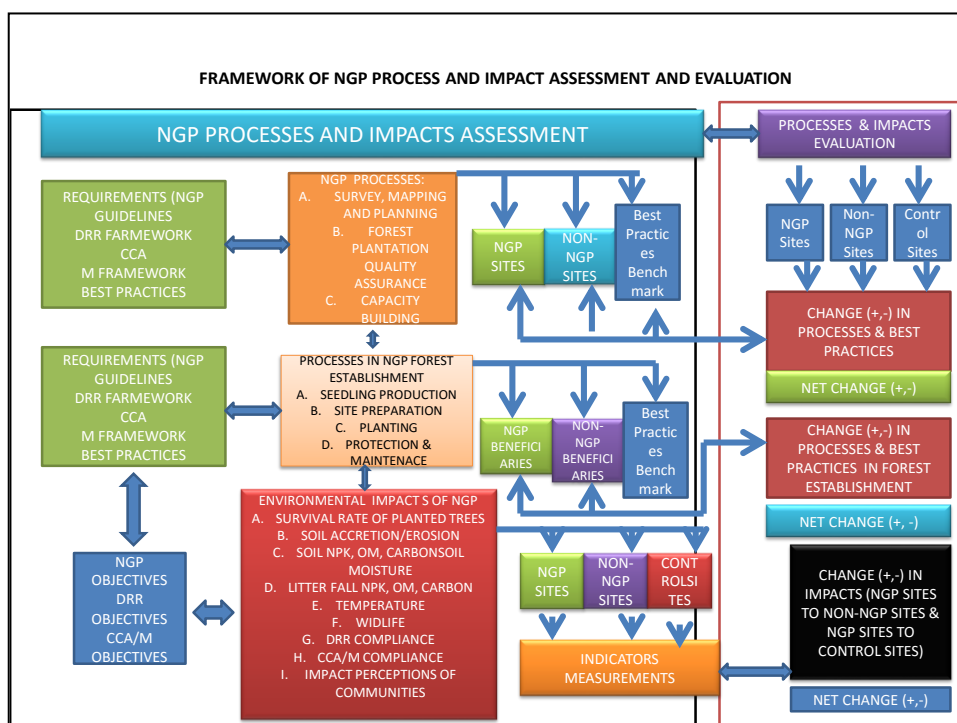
FRAMEWORK OF NGP PROCESS AND IMPACT ASSESSMENT AND EVALUATION

NGP PROCESSES AND IMPACTS ASSESSMENT

PROCESSES & IMPACTS EVALUATION

REQUIREMENTS (NGP GUIDELINES DRR FARMEWORK CCA M FRAMEWORK BEST PRACTICES

NGP PROCESSES:
A. SURVEY, MAPPING AND PLANNING
B. FOREST PLANTATION QUALITY ASSURANCE
C. CAPACITY BUILDING

NGP SITES

NON-NGP SITES

Best Practices Benchmark

NGP Sites

Non-NGP Sites

Control Sites

CHANGE (+,-) IN PROCESSES & BEST PRACTICES

NET CHANGE (+,-)

REQUIREMENTS (NGP GUIDELINES DRR FARMEWORK CCA M FRAMEWORK BEST PRACTICES

PROCESSES IN NGP FOREST ESTABLISHMENT
A. SEEDLING PRODUCTION
B. SITE PREPARATION
C. PLANTING
D. PROTECTION & MAINTENACE

NGP BENEFICIARIES

NON-NGP BENEFICIARIES

Best Practices Benchmark

CHANGE (+,-) IN PROCESSES & BEST PRACTICES IN FOREST ESTABLISHMENT

NET CHANGE (+, -)

ENVIRONMENTAL IMPACT S OF NGP
A. SURVIVAL RATE OF PLANTED TREES
B. SOIL ACCRETION/EROSION
C. SOIL NPK, OM, CARBONSOIL MOISTURE
D. LITTER FALL NPK, OM, CARBON
E. TEMPERATURE
F. WIDLIFE
G. DRR COMPLIANCE
H. CCA/M COMPLIANCE
I. IMPACT PERCEPTIONS OF COMMUNITIES

NGP OBJECTIVES DRR OBJECTIVES CCA/M OBJECTIVES

NGP SITES

NON-NGP SITES

CONTROLSITES

CHANGE (+,-) IN IMPACTS (NGP SITES TO NON-NGP SITES & NGP SITES TO CONTROL SITES)

INDICATORS MEASUREMENTS

NET CHANGE (+,-)